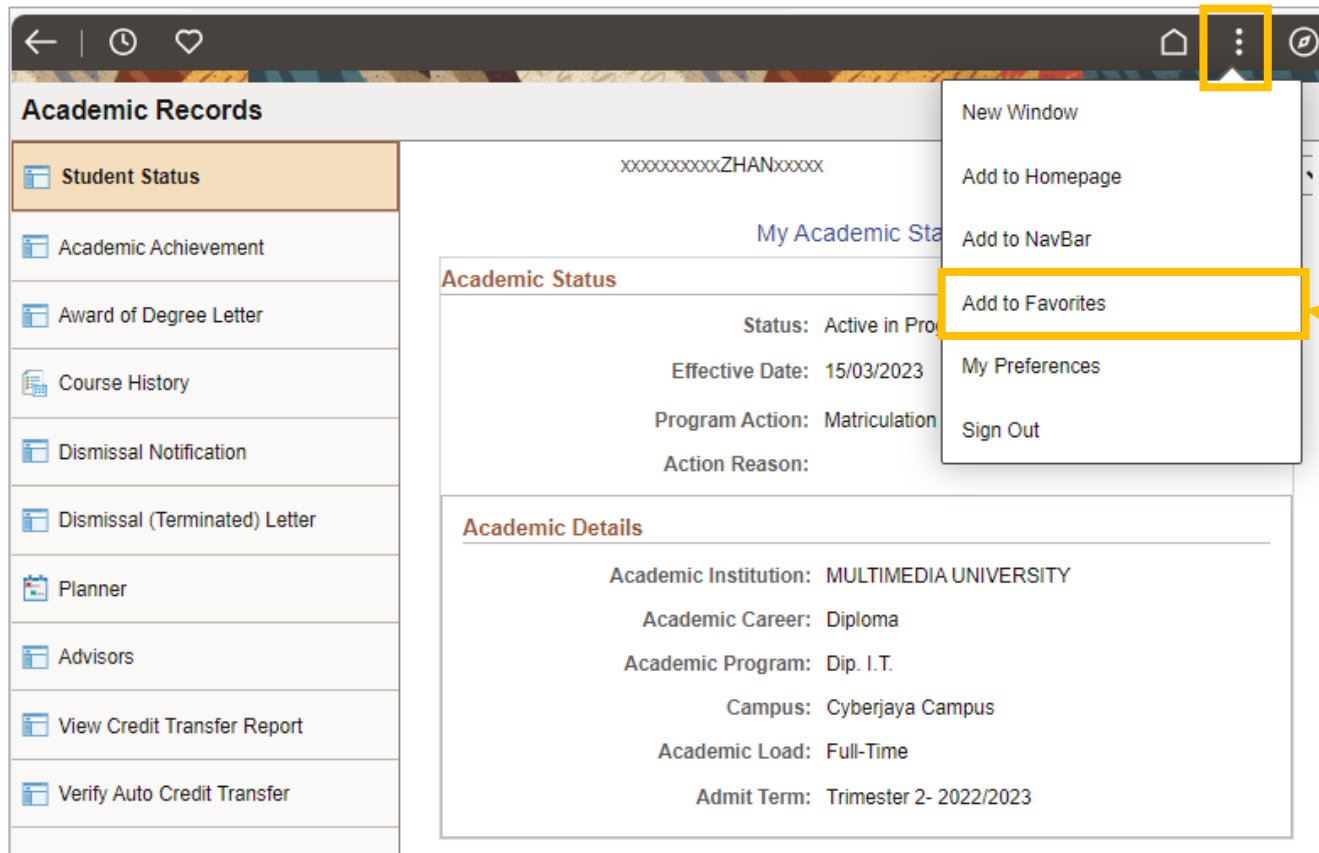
Academic Records

Student Status
Academic Achievement
Award of Degree Letter
Course History
Dismissal Notification
Dismissal (Terminated) Letter
Planner
Advisors
View Credit Transfer Report
Verify Auto Credit Transfer

xxxxxxxxxxZHANxxxxx

My Academic Sta

Academic Status

Status: Active in Prog
Effective Date: 15/03/2023
Program Action: Matriculation
Action Reason:

Academic Details

Academic Institution: MULTIMEDIA UNIVERSITY
Academic Career: Diploma
Academic Program: Dip. I.T.
Campus: Cyberjaya Campus
Academic Load: Full-Time
Admit Term: Trimester 2- 2022/2023

New Window
Add to Homepage
Add to NavBar
Add to Favorites
My Preferences
Sign Out